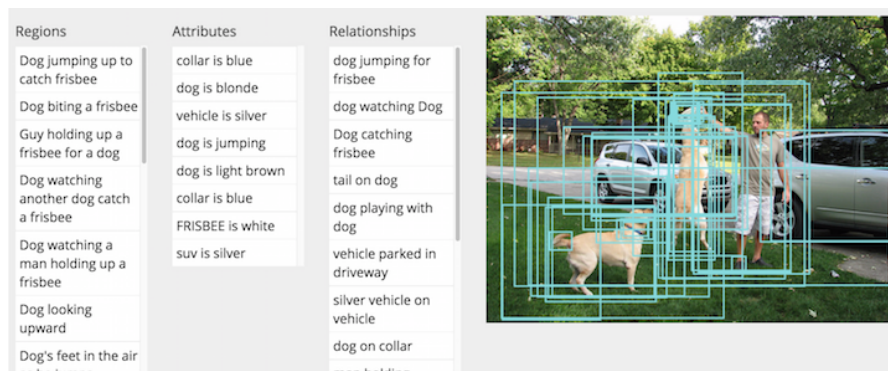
Regions

Dog jumping up to catch frisbee

Dog biting a frisbee

Guy holding up a frisbee for a dog

Dog watching another dog catch a frisbee

Dog watching a man holding up a frisbee

Dog looking upward

Dog's feet in the air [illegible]

Attributes

collar is blue

dog is blonde

vehicle is silver

dog is jumping

dog is light brown

collar is blue

FRISBEE is white

suv is silver

Relationships

dog jumping for frisbee

dog watching Dog

Dog catching frisbee

tail on dog

dog playing with dog

vehicle parked in driveway

silver vehicle on vehicle

dog on collar

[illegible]